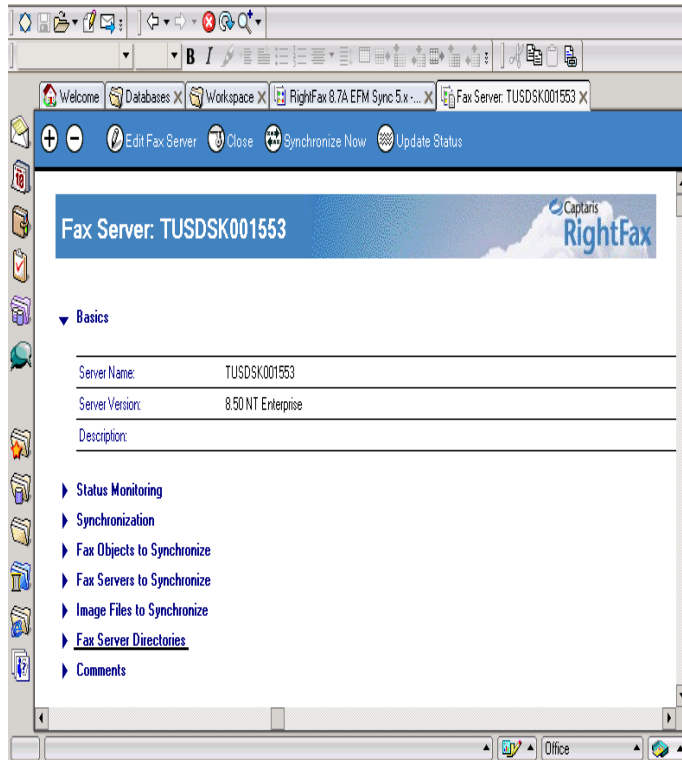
Welcome | Databases | Workspace | RightFax 8.7A EFM Sync 5.x - ... | Fax Server: TUSDSK001553

Edit Fax Server  Close  Synchronize Now  Update Status

Fax Server: TUSDSK001553

Captaris RightFax

Basics

| Server Name: | TUSDSK001553 |
|---|---|
| Server Version: | 8.50 NT Enterprise |
| Description: | |

Status Monitoring

Synchronization

Fax Objects to Synchronize

Fax Servers to Synchronize

Image Files to Synchronize

Fax Server Directories

Comments

Office